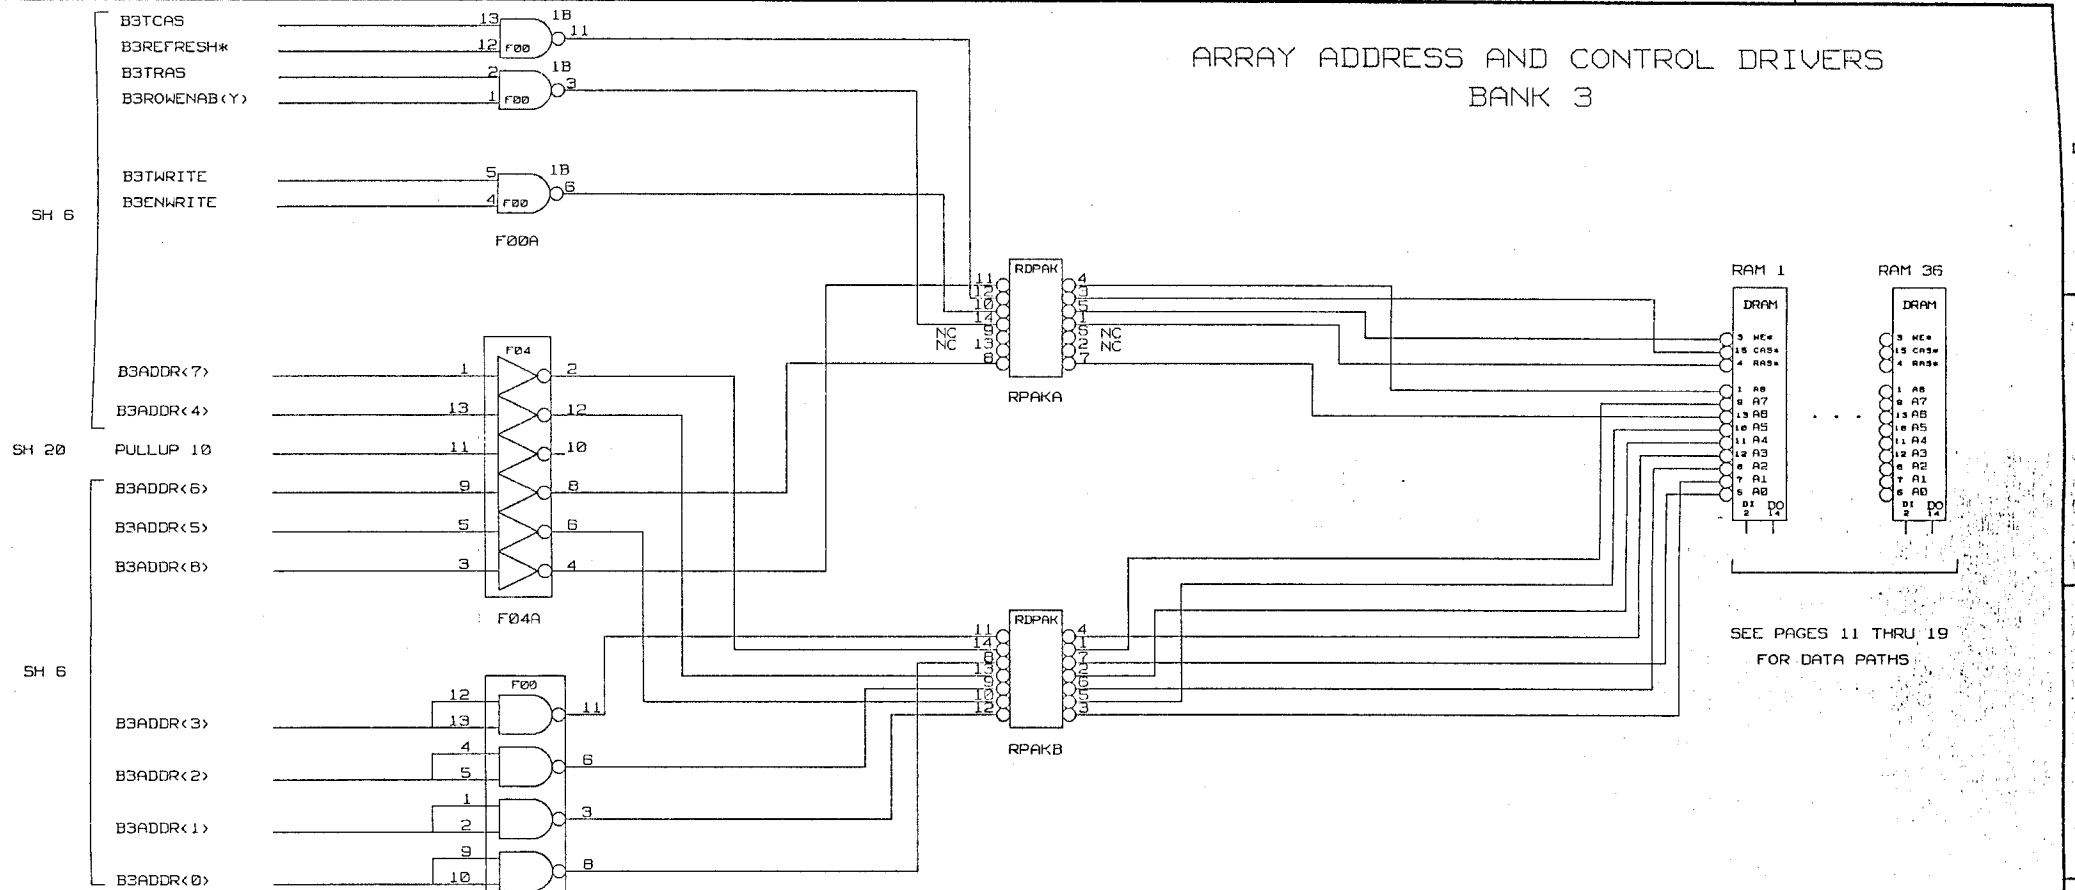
ARRAY ADDRESS AND CONTROL DRIVERS
BANK 3

SH 6

B3TCAS
B3REFRESH*
B3TRAS
B3ROWENAB(Y)

13
12
F00
1B
11
2
1
F00
1B
3

B3TWRITE
B3ENWRITE

5
4
F00
1B
6

F00A

B3ADDR(7)
B3ADDR(4)

SH 20
PULLUP 10

B3ADDR(6)
B3ADDR(5)
B3ADDR(8)

F04
1
2
13
12
11
10
9
8
5
6
3
4

F04A

SH 6

B3ADDR(3)
B3ADDR(2)
B3ADDR(1)
B3ADDR(0)

F00
12
13
11
4
5
6
1
2
3
9
10
8

RDPAK
11
12
10
14
9
13
8
NC
NC
4
3
5
1
5
2
7
NC
NC
RPAKA

RDPAK
11
14
8
13
9
10
12
4
1
7
2
6
5
3
RPAKB

RAM 1
DRAM
3 WE*
15 CAS*
4 RAS*
1 A8
9 A7
13 A6
10 A5
11 A4
12 A3
6 A2
7 A1
5 A0
DI 2
DO 14

RAM 36
DRAM
3 WE*
15 CAS*
4 RAS*
1 A8
9 A7
13 A6
10 A5
11 A4
12 A3
6 A2
7 A1
5 A0
DI 2
DO 14

. . .

SEE PAGES 11 THRU 19
FOR DATA PATHS